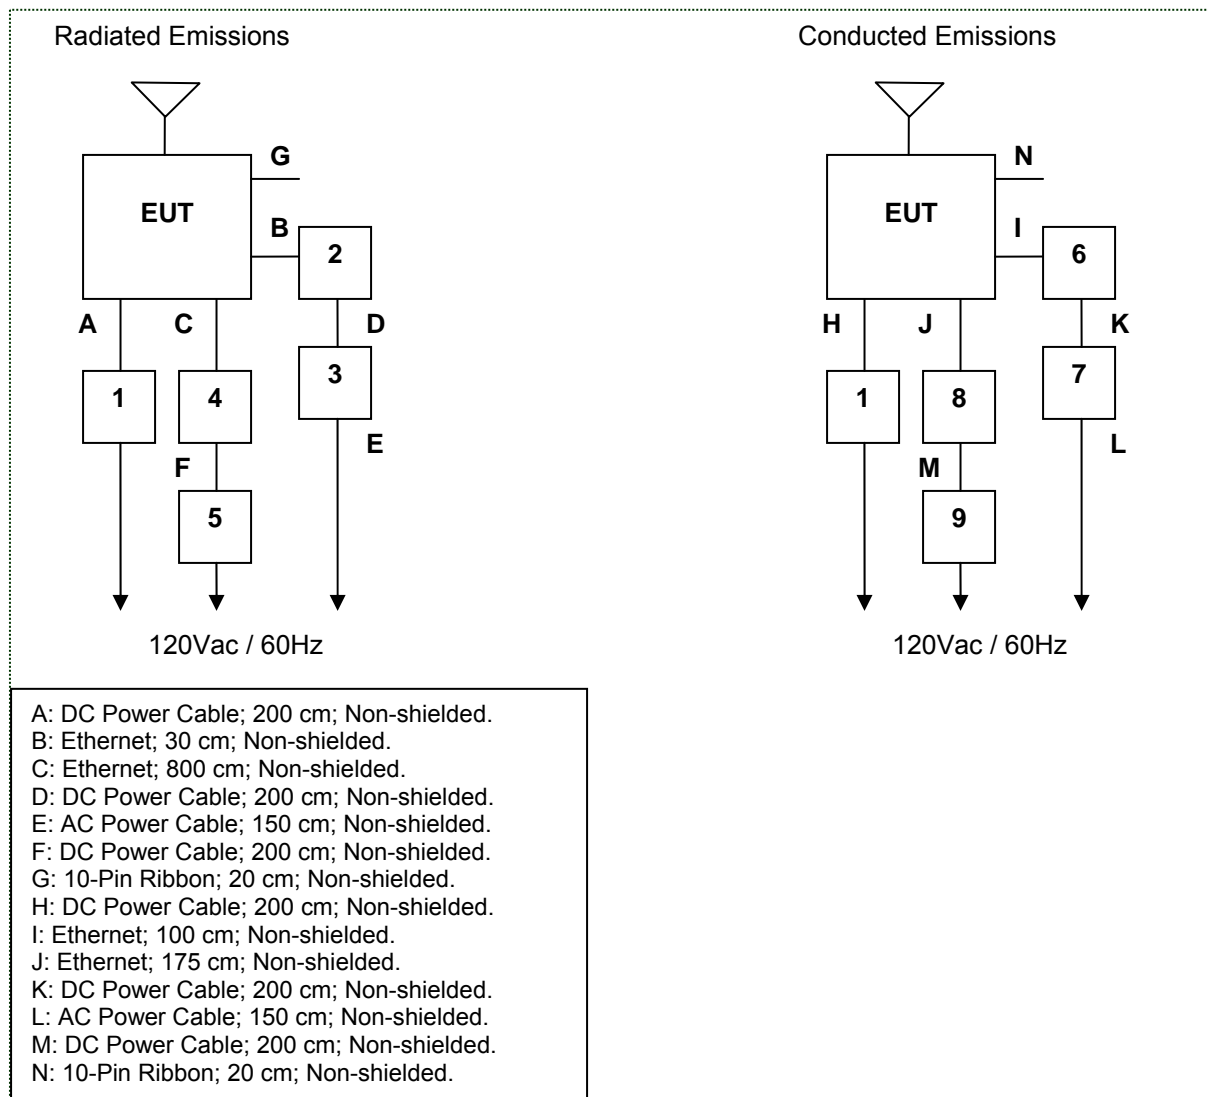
Radiated Emissions

EUT

G

B

2

A

C

D

3

1

4

E

F

5

120Vac / 60Hz

Conducted Emissions

EUT

N

I

6

H

J

K

7

1

8

L

M

9

120Vac / 60Hz

A: DC Power Cable; 200 cm; Non-shielded.
B: Ethernet; 30 cm; Non-shielded.
C: Ethernet; 800 cm; Non-shielded.
D: DC Power Cable; 200 cm; Non-shielded.
E: AC Power Cable; 150 cm; Non-shielded.
F: DC Power Cable; 200 cm; Non-shielded.
G: 10-Pin Ribbon; 20 cm; Non-shielded.
H: DC Power Cable; 200 cm; Non-shielded.
I: Ethernet; 100 cm; Non-shielded.
J: Ethernet; 175 cm; Non-shielded.
K: DC Power Cable; 200 cm; Non-shielded.
L: AC Power Cable; 150 cm; Non-shielded.
M: DC Power Cable; 200 cm; Non-shielded.
N: 10-Pin Ribbon; 20 cm; Non-shielded.